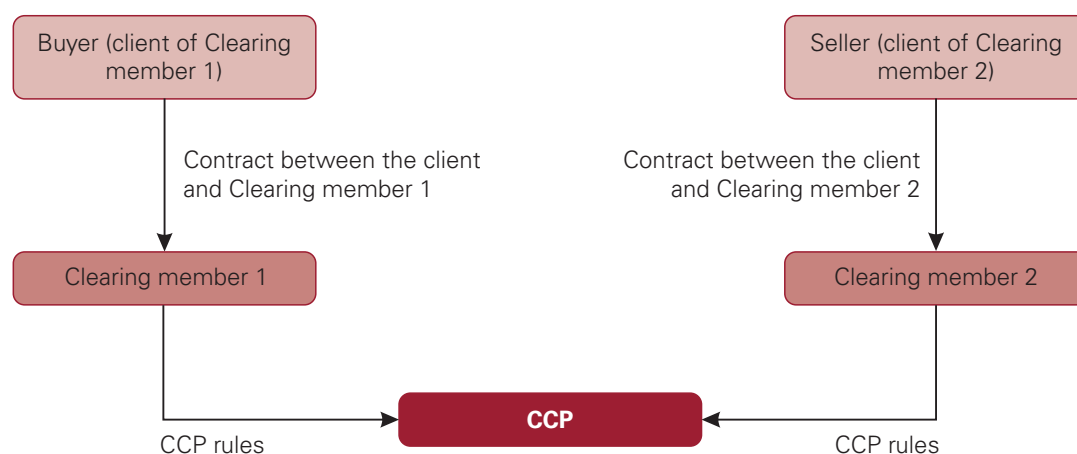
Buyer (client of Clearing member 1)

Seller (client of Clearing member 2)

Contract between the client and Clearing member 1

Contract between the client and Clearing member 2

Clearing member 1

Clearing member 2

CCP

CCP rules

CCP rules